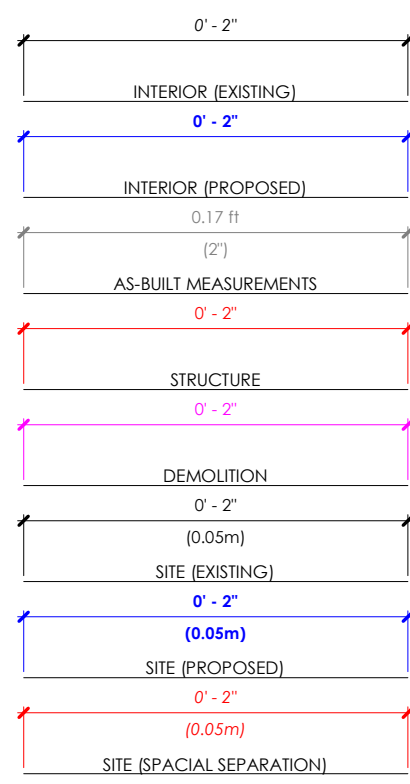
0' - 2"

INTERIOR (EXISTING)

0' - 2"

INTERIOR (PROPOSED)

0.17 ft

(2")

AS-BUILT MEASUREMENTS

0' - 2"

STRUCTURE

0' - 2"

DEMOLITION

0' - 2"

(0.05m)

SITE (EXISTING)

0' - 2"

(0.05m)

SITE (PROPOSED)

0' - 2"

(0.05m)

SITE (SPACIAL SEPARATION)